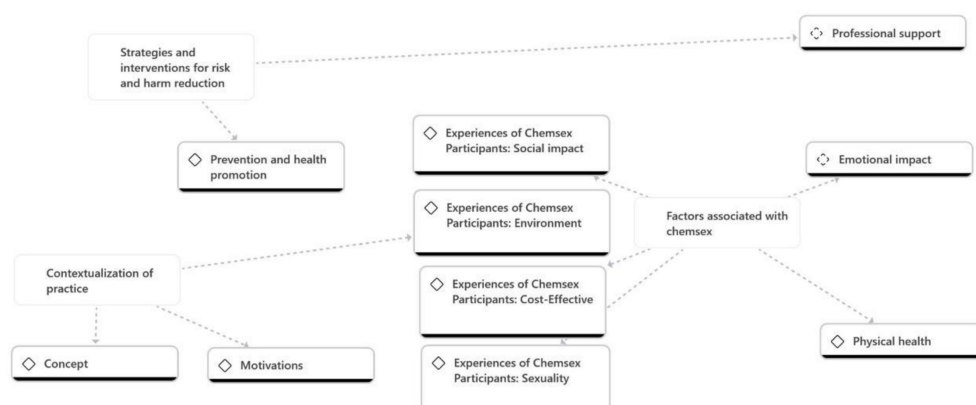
Strategies and interventions for risk and harm reduction

Professional support

Prevention and health promotion

Experiences of Chemsex Participants: Social impact

Emotional impact

Experiences of Chemsex Participants: Environment

Factors associated with chemsex

Contextualization of practice

Experiences of Chemsex Participants: Cost-Effective

Concept

Motivations

Physical health

Experiences of Chemsex Participants: Sexuality